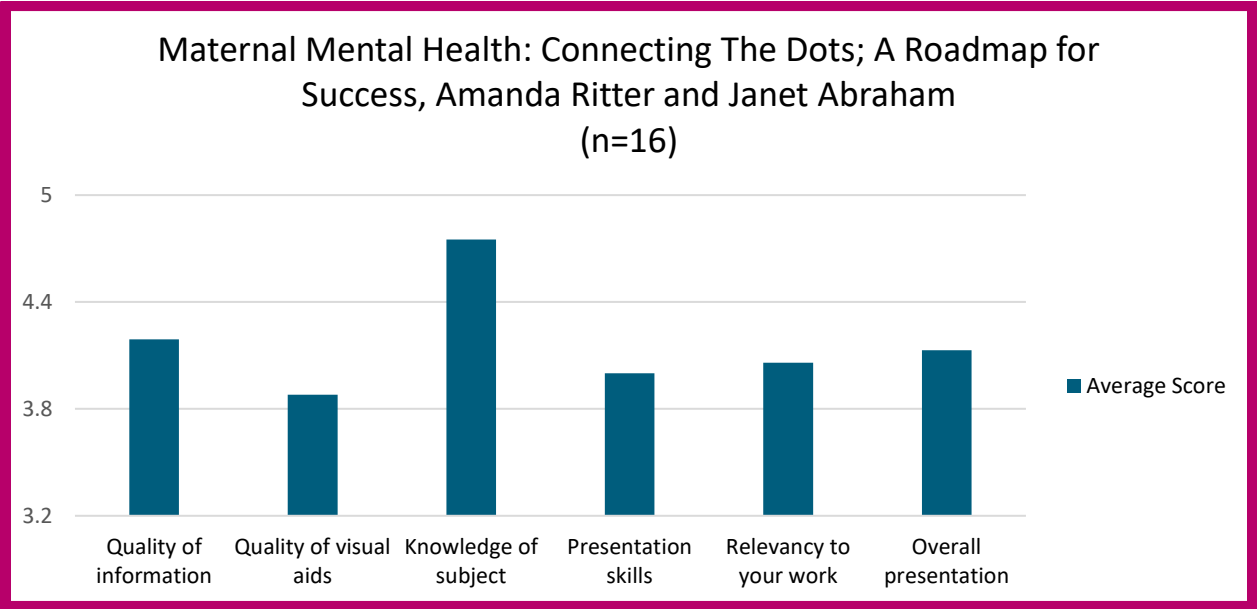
Maternal Mental Health: Connecting The Dots; A Roadmap for Success, Amanda Ritter and Janet Abraham
(n=16)

5
4.4
3.8
3.2

Quality of information
Quality of visual aids
Knowledge of subject
Presentation skills
Relevancy to your work
Overall presentation

Average Score